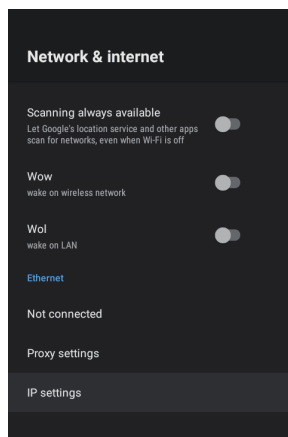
Network & internet

Scanning always available
Let Google's location service and other apps scan for networks, even when Wi-Fi is off

Wow
wake on wireless network

Wol
wake on LAN

Ethernet

Not connected

Proxy settings

IP settings